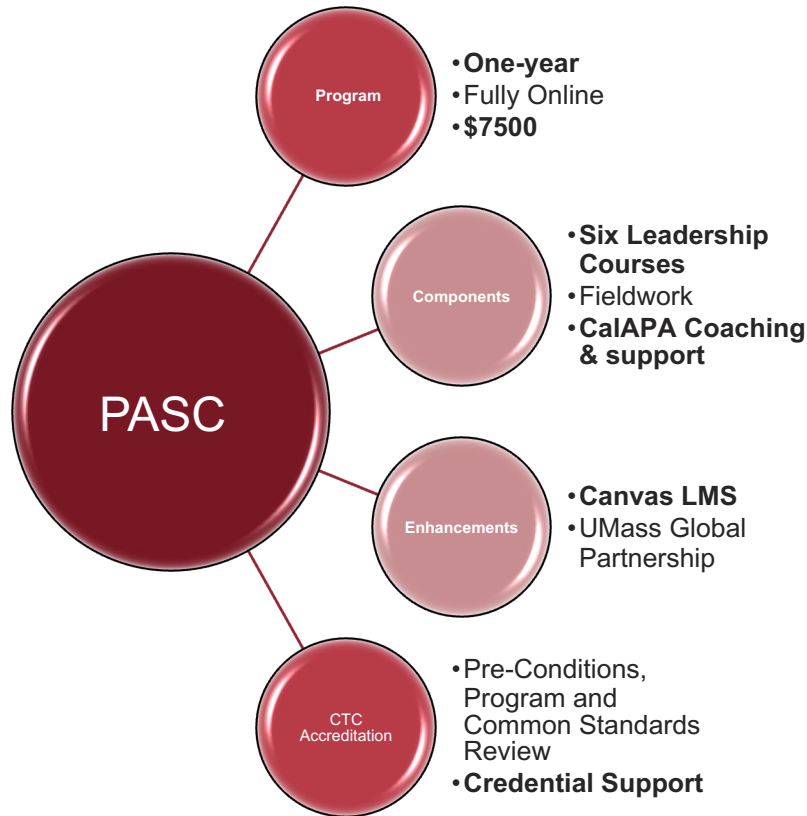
PASC

Program

•One-year
•Fully Online
•$7500

Components

•Six Leadership Courses
•Fieldwork
•CalAPA Coaching & support

Enhancements

•Canvas LMS
•UMass Global Partnership

CTC Accreditation

•Pre-Conditions, Program and Common Standards Review
•Credential Support